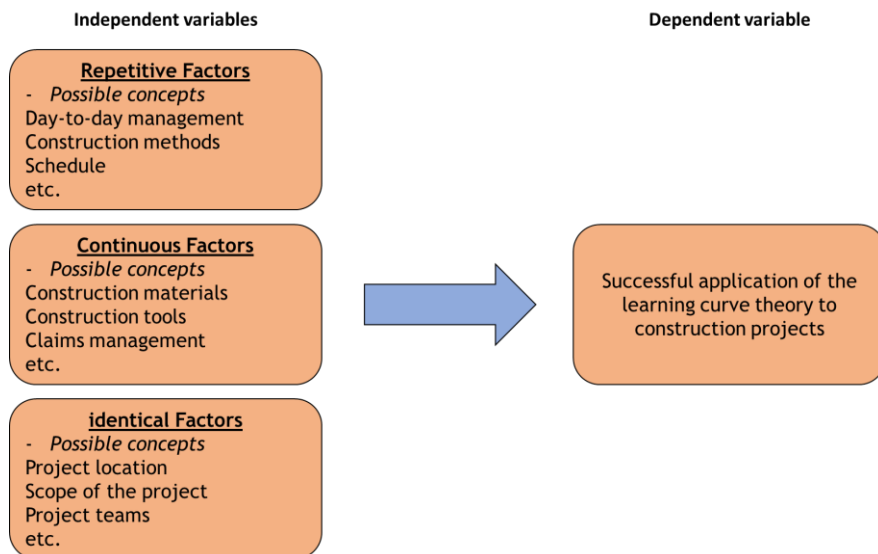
Independent variables

Dependent variable

Repetitive Factors
- Possible concepts
Day-to-day management
Construction methods
Schedule
etc.

Continuous Factors
- Possible concepts
Construction materials
Construction tools
Claims management
etc.

identical Factors
- Possible concepts
Project location
Scope of the project
Project teams
etc.

Successful application of the learning curve theory to construction projects